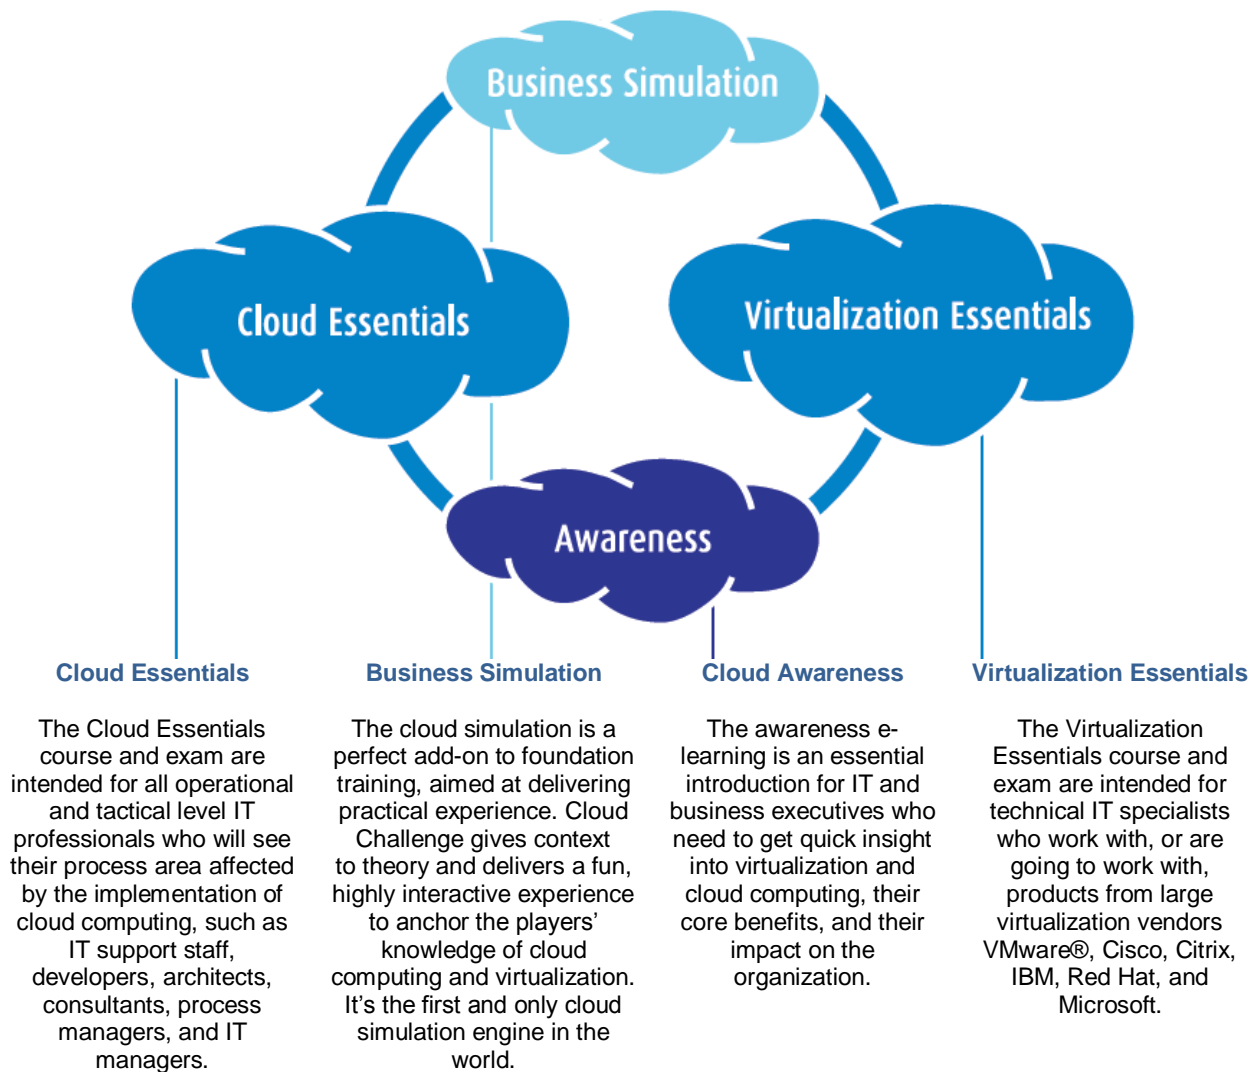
Business Simulation

Cloud Essentials

Virtualization Essentials

Awareness

Cloud Essentials

The Cloud Essentials course and exam are intended for all operational and tactical level IT professionals who will see their process area affected by the implementation of cloud computing, such as IT support staff, developers, architects, consultants, process managers, and IT managers.

Business Simulation

The cloud simulation is a perfect add-on to foundation training, aimed at delivering practical experience. Cloud Challenge gives context to theory and delivers a fun, highly interactive experience to anchor the players' knowledge of cloud computing and virtualization. It's the first and only cloud simulation engine in the world.

Cloud Awareness

The awareness e-learning is an essential introduction for IT and business executives who need to get quick insight into virtualization and cloud computing, their core benefits, and their impact on the organization.

Virtualization Essentials

The Virtualization Essentials course and exam are intended for technical IT specialists who work with, or are going to work with, products from large virtualization vendors VMware®, Cisco, Citrix, IBM, Red Hat, and Microsoft.